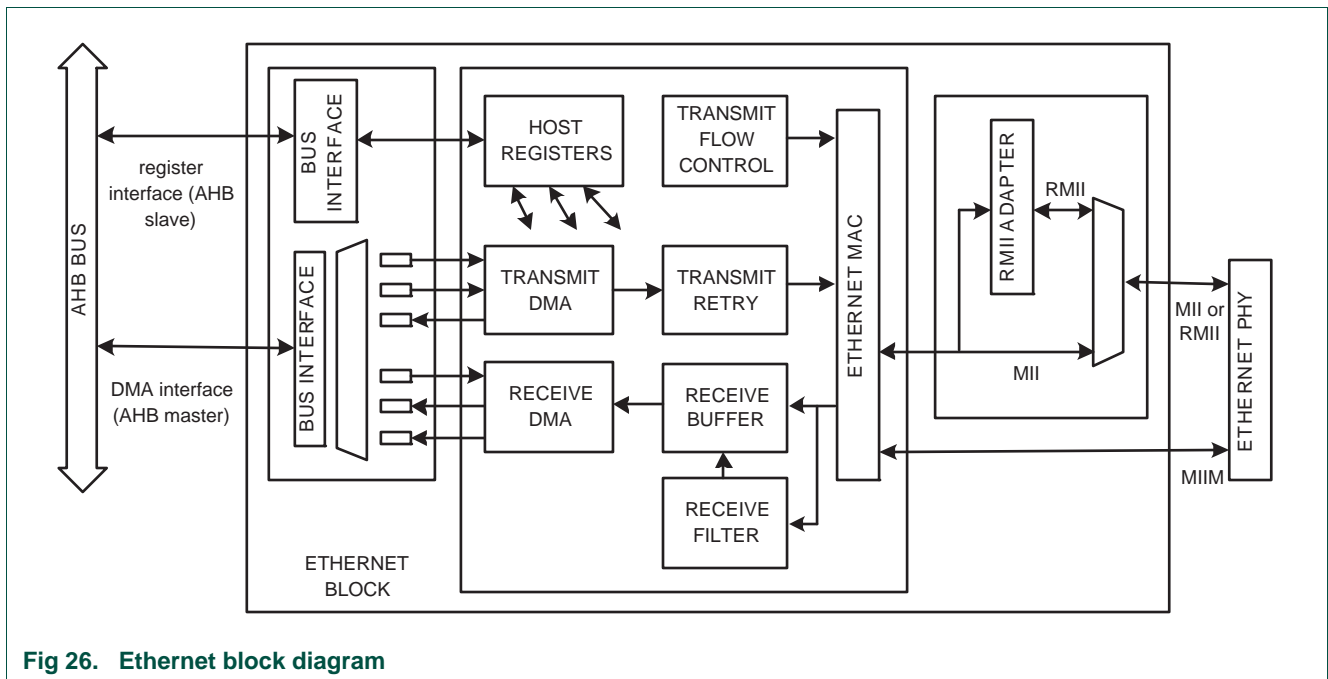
AHB BUS

register interface (AHB slave)

DMA interface (AHB master)

BUS INTERFACE

BUS INTERFACE

HOST REGISTERS

TRANSMIT FLOW CONTROL

TRANSMIT DMA

TRANSMIT RETRY

RECEIVE DMA

RECEIVE BUFFER

RECEIVE FILTER

ETHERNET MAC

RMII ADAPTER

RMII

MII

MII or RMII

MIIM

ETHERNET PHY

ETHERNET BLOCK

Fig 26. Ethernet block diagram